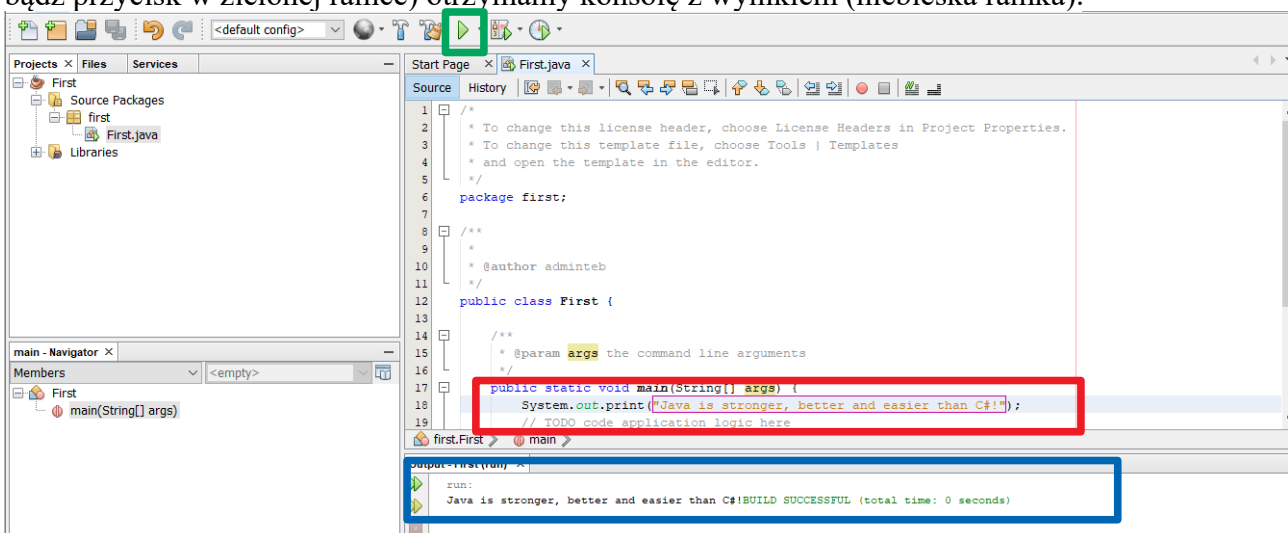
bądź przycisk w zielonej ramce) otrzymamy konsolę z wynikiem (niebieska ramka).

<default config>

Projects × Files Services

First
Source Packages
first
First.java
Libraries

main - Navigator ×
Members <empty>
First
main(String[] args)

Start Page × First.java ×
Source History

1 /*
2 * To change this license header, choose License Headers in Project Properties.
3 * To change this template file, choose Tools | Templates
4 * and open the template in the editor.
5 */
6 package first;
7
8 /**
9 *
10 * @author adminteb
11 */
12 public class First {
13
14 /**
15 * @param args the command line arguments
16 */
17 public static void main(String[] args) {
18 System.out.print("Java is stronger, better and easier than C#!");
19 // TODO code application logic here

first.First main

Output - First (run) ×
run:
Java is stronger, better and easier than C#!BUILD SUCCESSFUL (total time: 0 seconds)